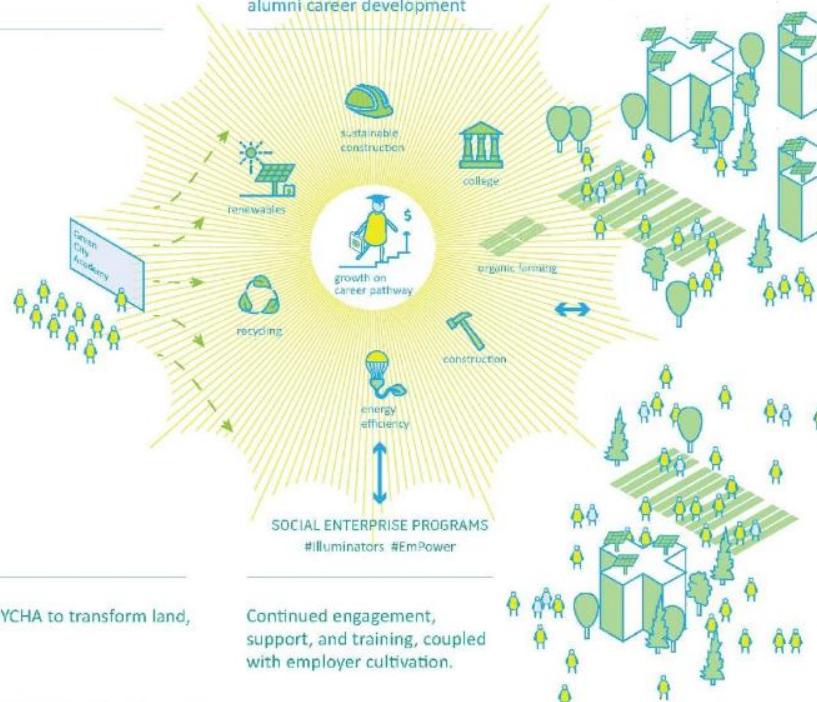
alumni career development

sustainable construction

college

renewables

Green City Academy

growth on career pathway

organic farming

recycling

construction

energy efficiency

SOCIAL ENTERPRISE PROGRAMS
#Illuminators #EmPower

YCHA to transform land,

Continued engagement, support, and training, coupled with employer cultivation.